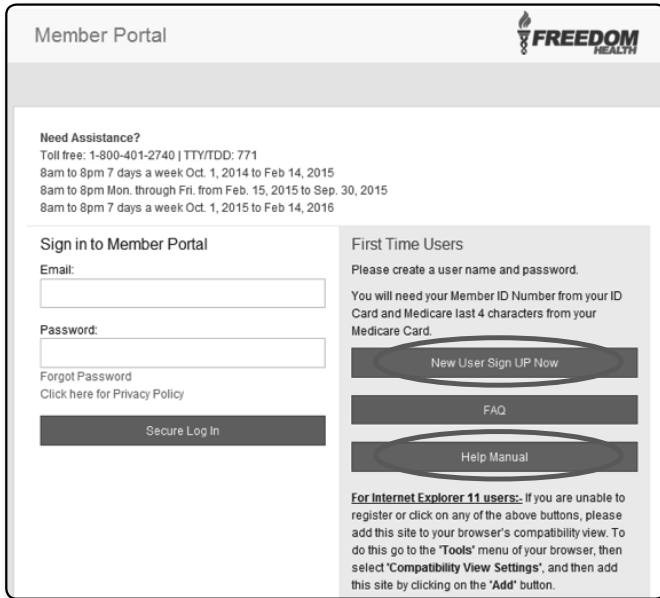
Member Portal

FREEDOM HEALTH

Need Assistance?
Toll free: 1-800-401-2740 | TTY/TDD: 771
8am to 8pm 7 days a week Oct. 1, 2014 to Feb 14, 2015
8am to 8pm Mon. through Fri. from Feb. 15, 2015 to Sep. 30, 2015
8am to 8pm 7 days a week Oct. 1, 2015 to Feb 14, 2016

Sign in to Member Portal

Email:

Password:

Forgot Password
Click here for Privacy Policy

Secure Log In

First Time Users

Please create a user name and password.

You will need your Member ID Number from your ID Card and Medicare last 4 characters from your Medicare Card.

New User Sign UP Now

FAQ

Help Manual

For Internet Explorer 11 users:- If you are unable to register or click on any of the above buttons, please add this site to your browser's compatibility view. To do this go to the 'Tools' menu of your browser, then select 'Compatibility View Settings', and then add this site by clicking on the 'Add' button.